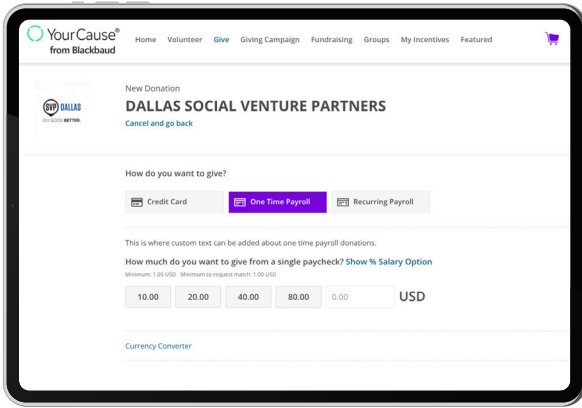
YourCause®
from Blackbaud

Home Volunteer Give Giving Campaign Fundraising Groups My Incentives Featured

SVP DALLAS
DO GOOD BETTER.

New Donation
DALLAS SOCIAL VENTURE PARTNERS
Cancel and go back

How do you want to give?

Credit Card
One Time Payroll
Recurring Payroll

This is where custom text can be added about one time payroll donations.

How much do you want to give from a single paycheck? Show % Salary Option
Minimum: 1.00 USD Minimum to request match: 1.00 USD

10.00 20.00 40.00 80.00 0.00 USD

Currency Converter